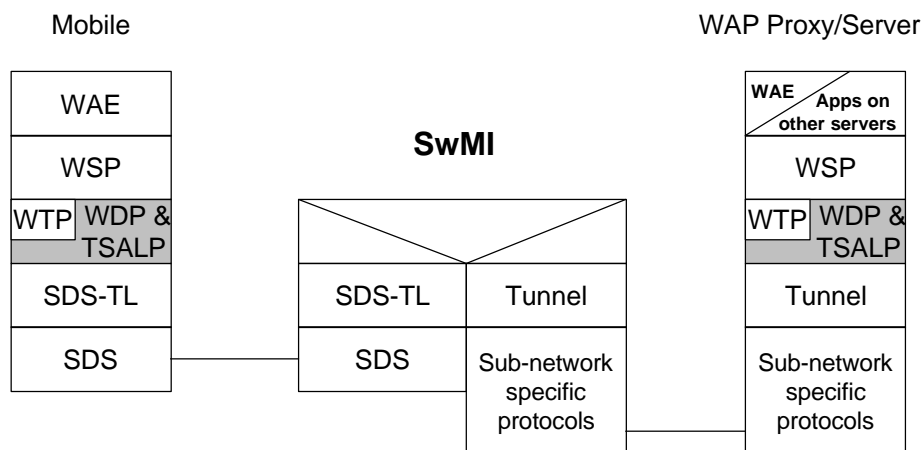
Mobile

WAP Proxy/Server

WAE

WSP

WTP

WDP & TSALP

SDS-TL

SDS

SwMI

SDS-TL

SDS

Tunnel

Sub-network specific protocols

WAE

Apps on other servers

WSP

WTP

WDP & TSALP

Tunnel

Sub-network specific protocols